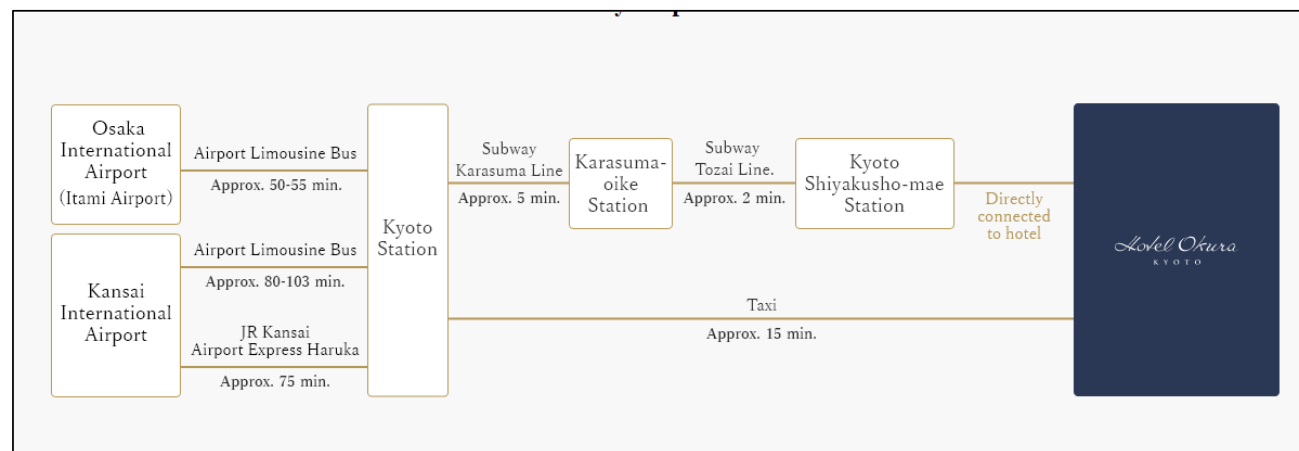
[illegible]

Osaka International Airport (Itami Airport)

Airport Limousine Bus

Approx. 50-55 min.

Kansai International Airport

Airport Limousine Bus

Approx. 80-103 min.

JR Kansai Airport Express Haruka

Approx. 75 min.

Kyoto Station

Subway Karasuma Line

Approx. 5 min.

Karasuma-oike Station

Subway Tozai Line.

Approx. 2 min.

Kyoto Shiyakusho-mae Station

Directly connected to hotel

Taxi

Approx. 15 min.

Hotel Okura KYOTO